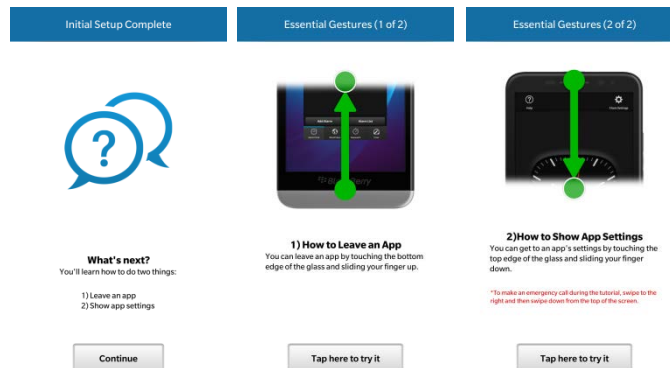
Initial Setup Complete

What's next?
You'll learn how to do two things:

1) Leave an app
2) Show app settings

Continue

Essential Gestures (1 of 2)

BlackBerry

1) How to Leave an App
You can leave an app by touching the bottom edge of the glass and sliding your finger up.

Tap here to try it

Essential Gestures (2 of 2)

Help
Show Settings

2)How to Show App Settings
You can get to an app's settings by touching the top edge of the glass and sliding your finger down.

*To make an emergency call during the tutorial, swipe to the right and then swipe down from the top of the screen.

Tap here to try it